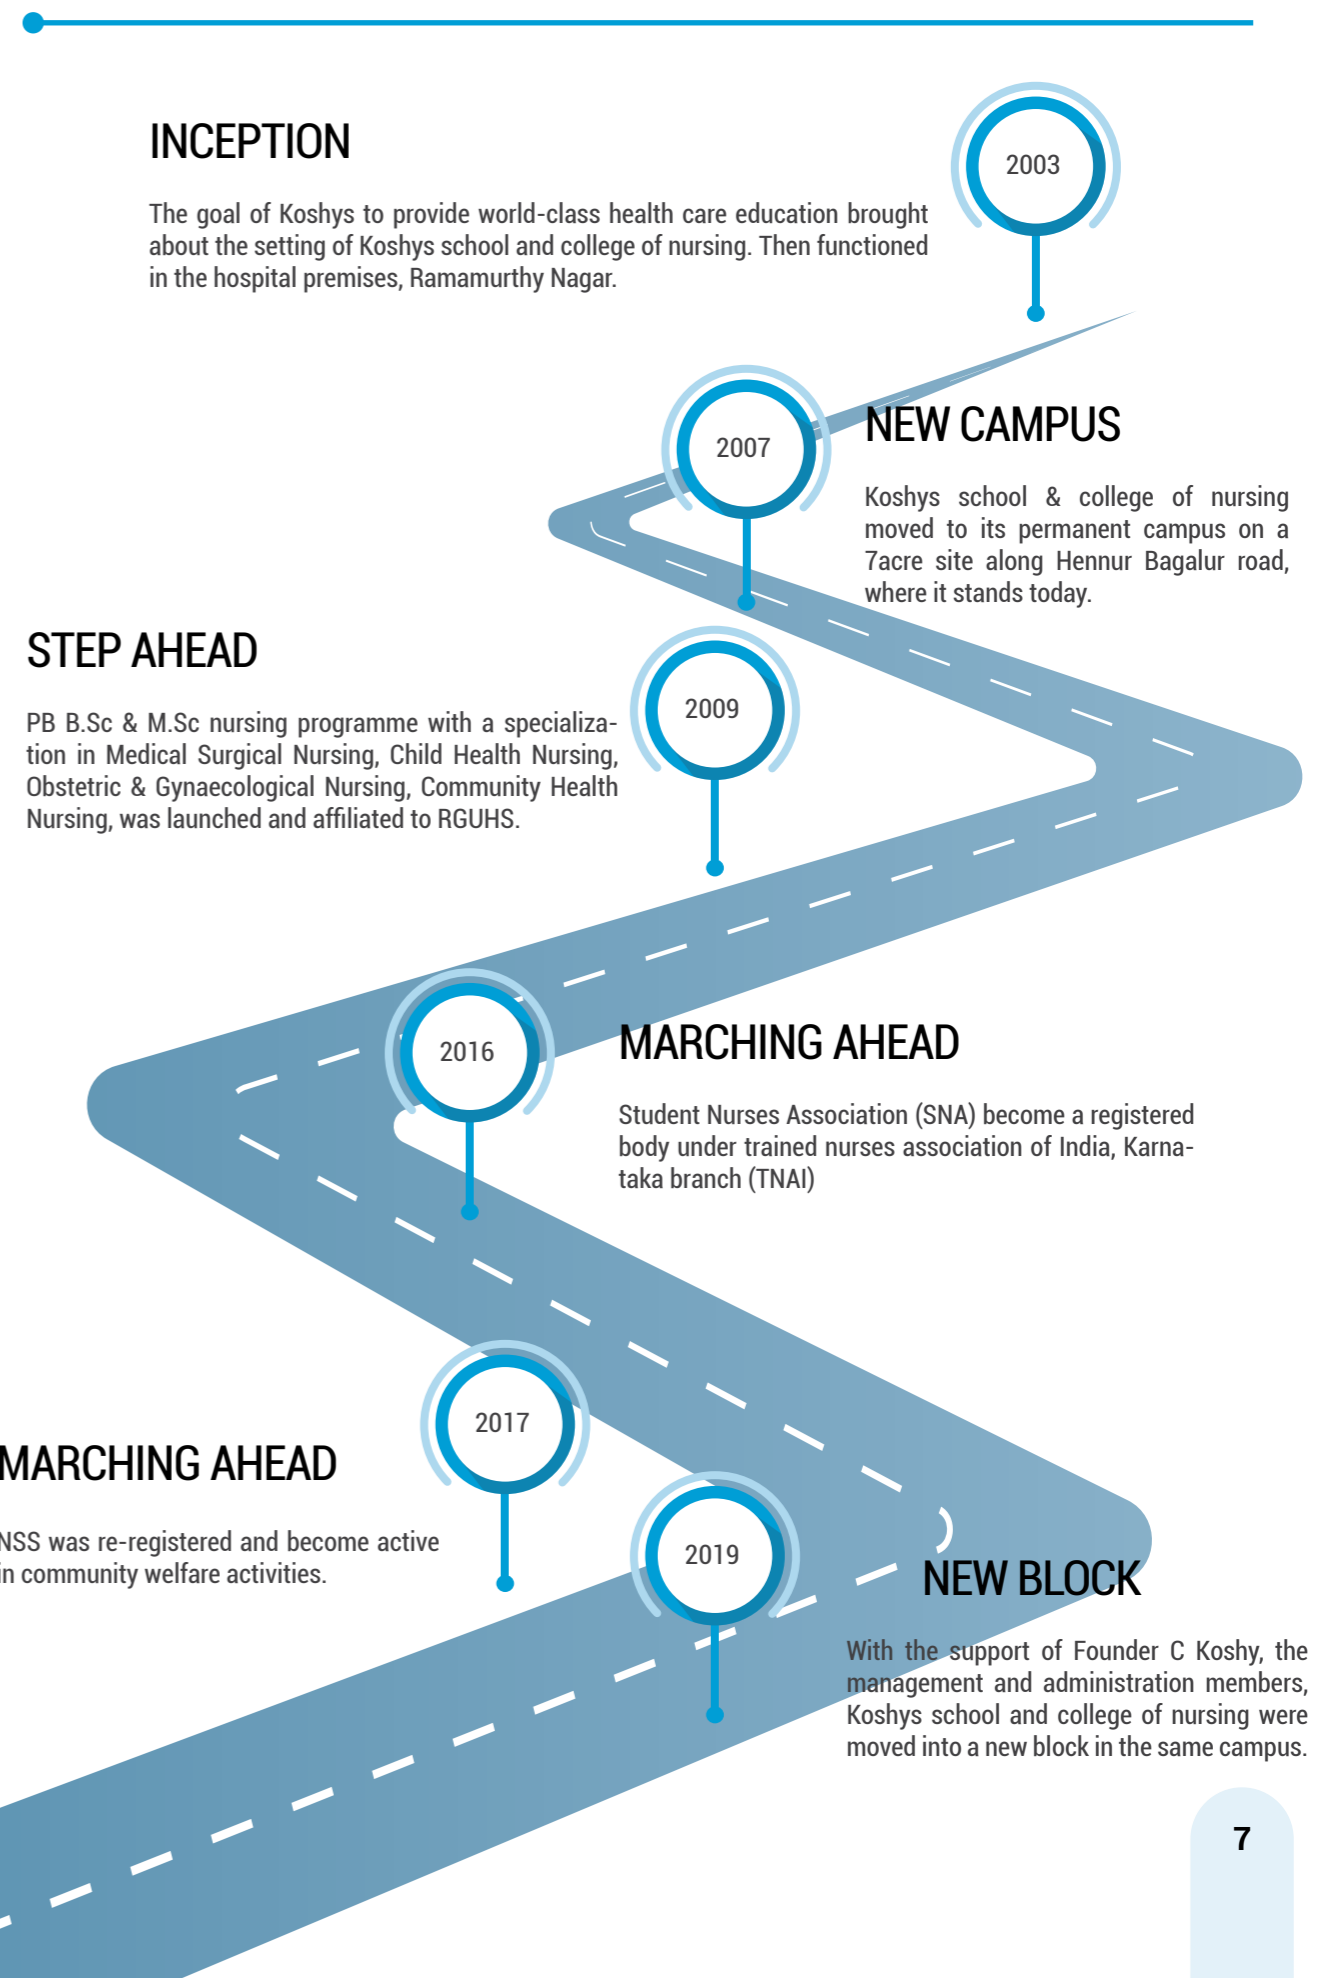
2003

INCEPTION

The goal of Koshys to provide world-class health care education brought about the setting of Koshys school and college of nursing. Then functioned in the hospital premises, Ramamurthy Nagar.

2007

NEW CAMPUS

Koshys school & college of nursing moved to its permanent campus on a 7acre site along Hennur Bagalur road, where it stands today.

2009

STEP AHEAD

PB B.Sc & M.Sc nursing programme with a specialization in Medical Surgical Nursing, Child Health Nursing, Obstetric & Gynaecological Nursing, Community Health Nursing, was launched and affiliated to RGUHS.

2016

MARCHING AHEAD

Student Nurses Association (SNA) become a registered body under trained nurses association of India, Karnataka branch (TNAI)

2017

MARCHING AHEAD

NSS was re-registered and become active in community welfare activities.

2019

NEW BLOCK

With the support of Founder C Koshy, the management and administration members, Koshys school and college of nursing were moved into a new block in the same campus.

7